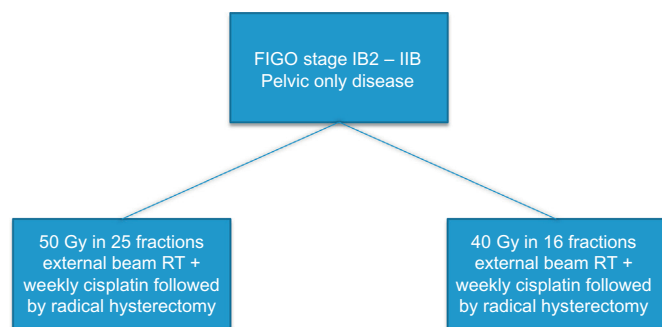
FIGO stage IB2 – IIB
Pelvic only disease

50 Gy in 25 fractions external beam RT + weekly cisplatin followed by radical hysterectomy

40 Gy in 16 fractions external beam RT + weekly cisplatin followed by radical hysterectomy